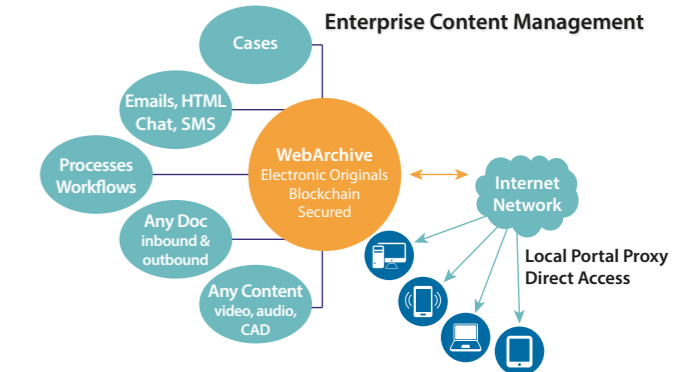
Enterprise Content Management

Cases

Emails, HTML Chat, SMS

Processes Workflows

Any Doc inbound & outbound

Any Content video, audio, CAD

WebArchive
Electronic Originals
Blockchain
Secured

Internet Network

Local Portal Proxy
Direct Access